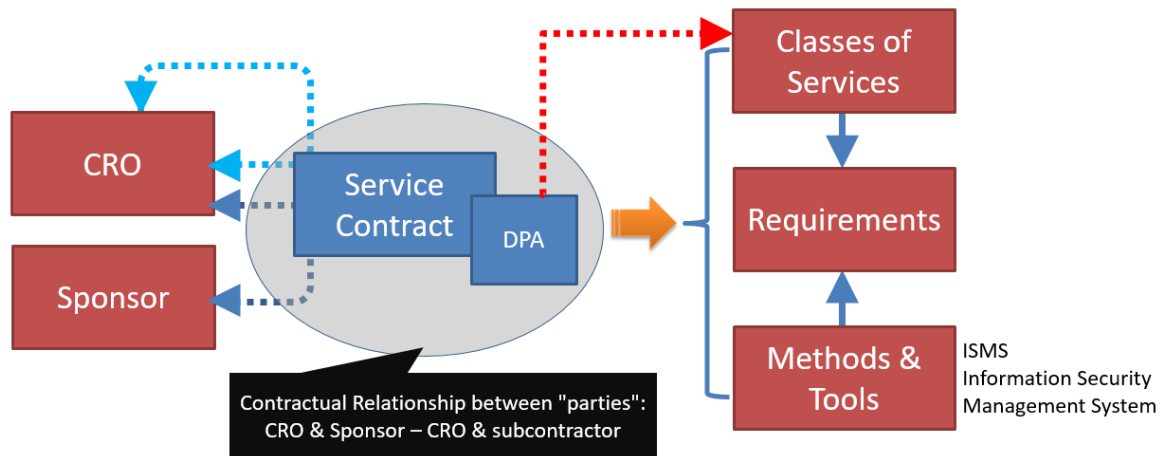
CRO

Sponsor

Service Contract

DPA

Contractual Relationship between "parties": CRO & Sponsor – CRO & subcontractor

Classes of Services

Requirements

Methods & Tools

ISMS
Information Security
Management System